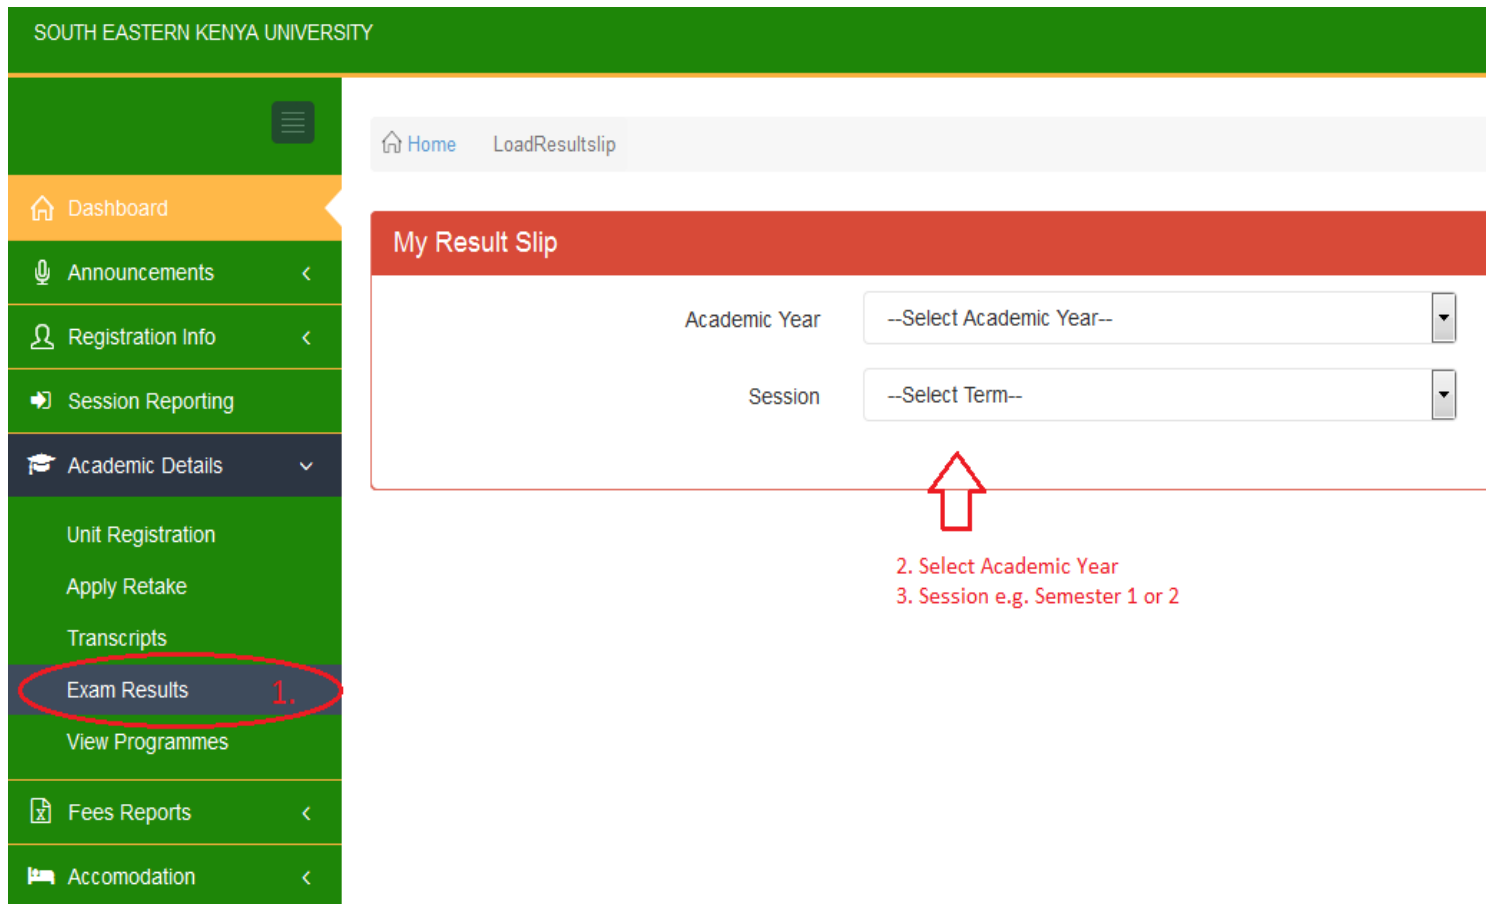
SOUTH EASTERN KENYA UNIVERSITY

Dashboard
Announcements
Registration Info
Session Reporting
Academic Details
Unit Registration
Apply Retake
Transcripts
Exam Results
1.
View Programmes
Fees Reports
Accomodation

Home LoadResultslip

My Result Slip

Academic Year --Select Academic Year--

Session --Select Term--

2. Select Academic Year
3. Session e.g. Semester 1 or 2